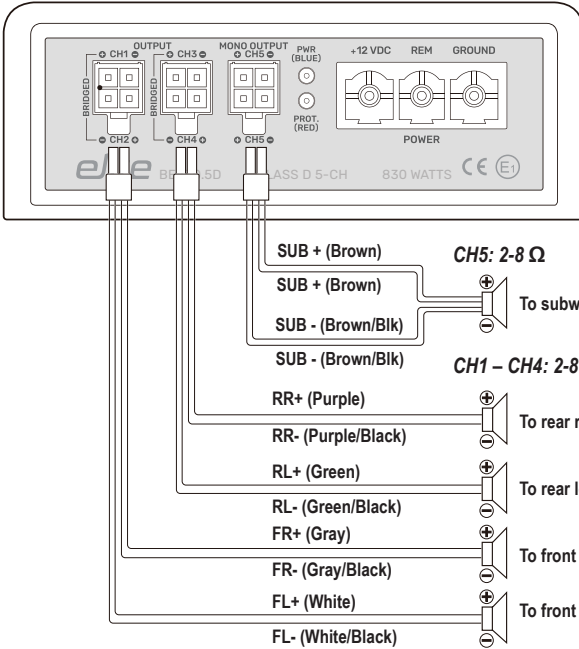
OUTPUT
CH1
CH3
MONO OUTPUT
CH5
PWR (BLUE)
PROT. (RED)
+12 VDC
REM
GROUND
POWER
BRIDGED
BRIDGED
CH2
CH4
CH5
BG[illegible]5.5D
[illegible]LASS D 5-CH
830 WATTS

SUB + (Brown)
SUB + (Brown)
SUB - (Brown/Blk)
SUB - (Brown/Blk)
CH5: 2-8 Ω
To subw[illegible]
CH1 – CH4: 2-8 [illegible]
RR+ (Purple)
RR- (Purple/Black)
To rear r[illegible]
RL+ (Green)
RL- (Green/Black)
To rear l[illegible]
FR+ (Gray)
FR- (Gray/Black)
To front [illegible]
FL+ (White)
FL- (White/Black)
To front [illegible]